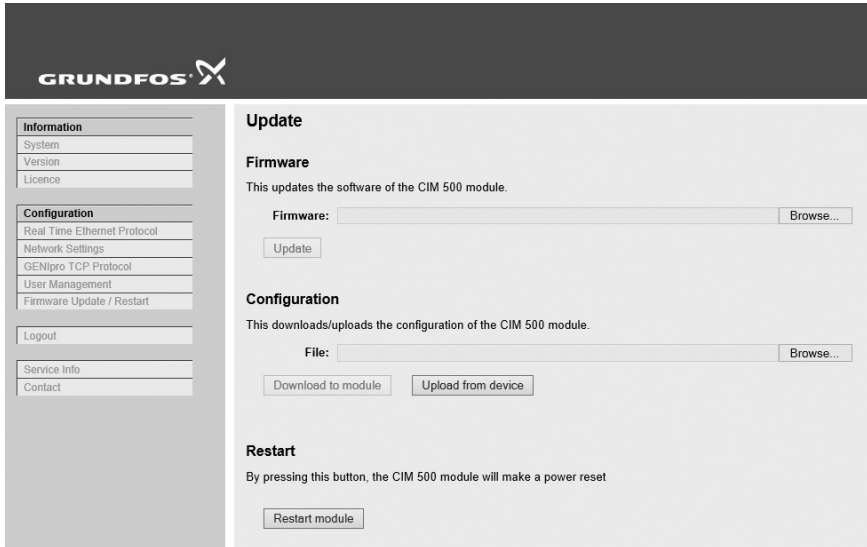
GRUNDFOS

Information
System
Version
Licence

Configuration
Real Time Ethernet Protocol
Network Settings
GENIpro TCP Protocol
User Management
Firmware Update / Restart

Logout

Service Info
Contact

Update

Firmware

This updates the software of the CIM 500 module.

Firmware: Browse...

Update

Configuration

This downloads/uploads the configuration of the CIM 500 module.

File: Browse...

Download to module Upload from device

Restart

By pressing this button, the CIM 500 module will make a power reset

Restart module